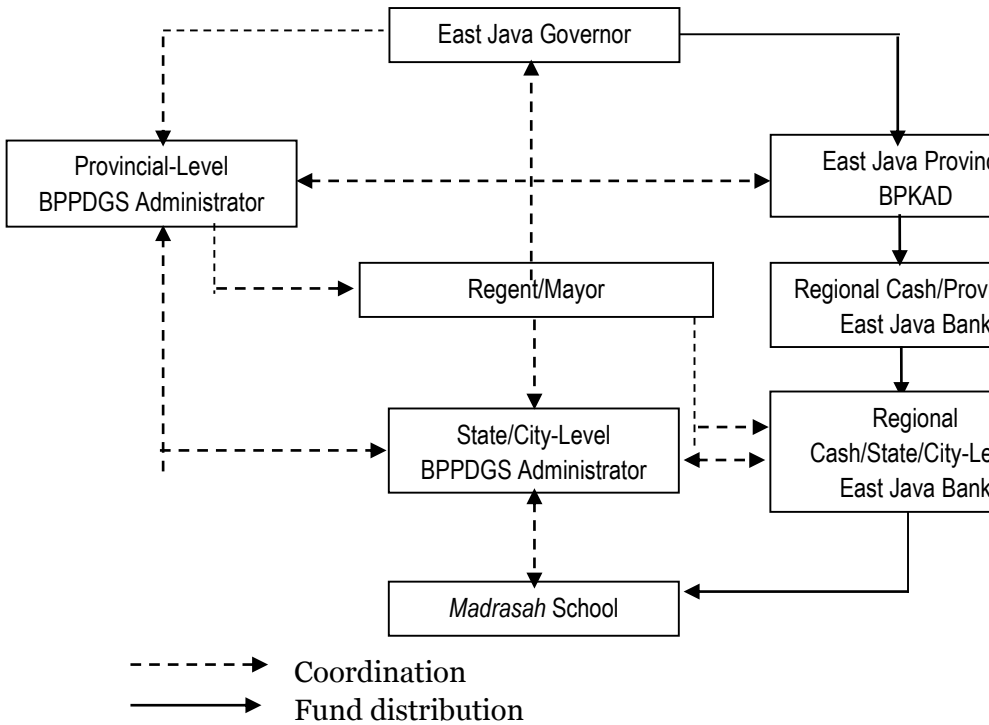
East Java Governor

Provincial-Level BPPDGS Administrator

East Java Provinc
BPKAD

Regent/Mayor

Regional Cash/Prov
East Java Bank

State/City-Level BPPDGS Administrator

Regional
Cash/State/City-Le
East Java Bank

Madrasah School

Coordination
Fund distribution